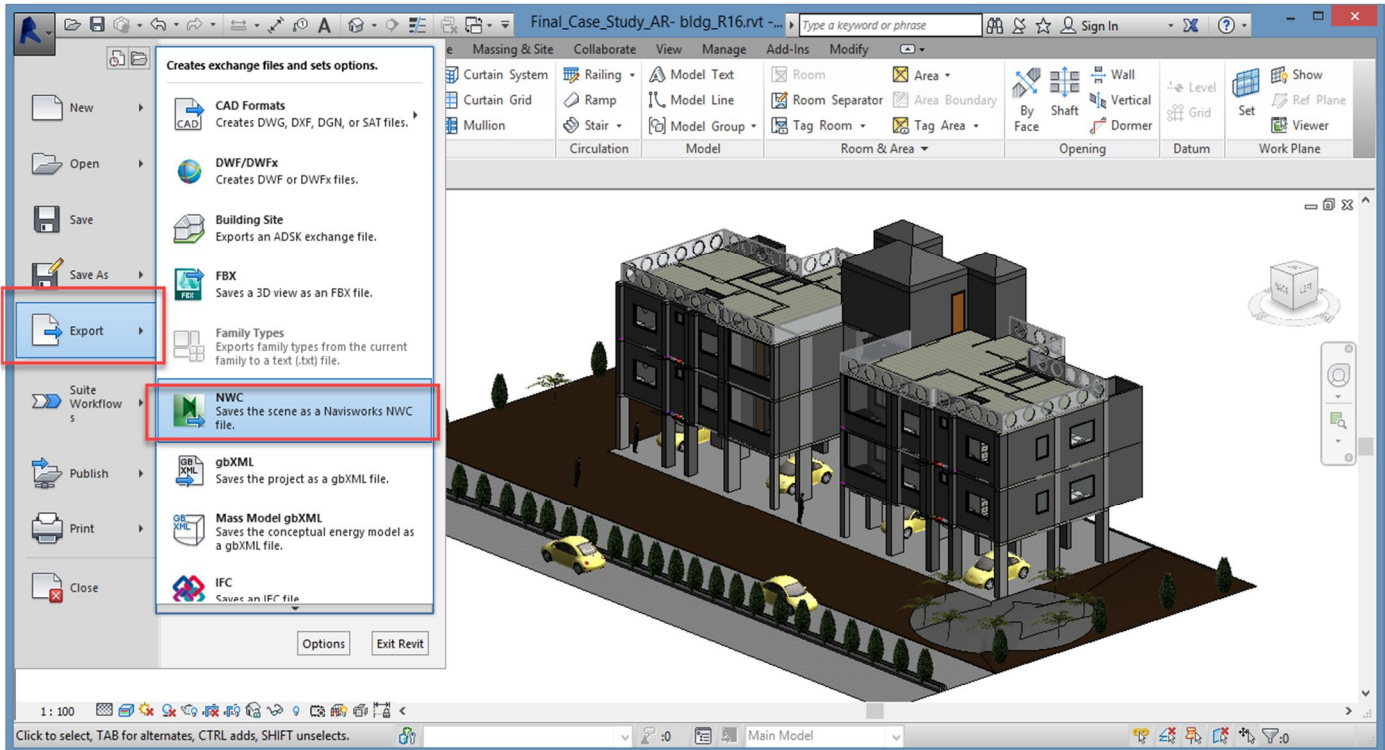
Final_Case_Study_AR- bldg_R16.rvt -... Type a keyword or phrase Sign In

e Massing & Site Collaborate View Manage Add-Ins Modify

Curtain System Railing Model Text Room Area Wall Level Show
Curtain Grid Ramp Model Line Room Separator Area Boundary By Face Shaft Vertical Grid Set Ref Plane
Mullion Stair Model Group Tag Room Tag Area Dormer Viewer
Circulation Model Room & Area Opening Datum Work Plane

New
Open
Save
Save As
Export
Suite Workflows
Publish
Print
Close

Creates exchange files and sets options.

CAD Formats
Creates DWG, DXF, DGN, or SAT files.

DWF/DWFx
Creates DWF or DWFx files.

Building Site
Exports an ADSK exchange file.

FBX
Saves a 3D view as an FBX file.

Family Types
Exports family types from the current family to a text (.txt) file.

NWC
Saves the scene as a Navisworks NWC file.

gbXML
Saves the project as a gbXML file.

Mass Model gbXML
Saves the conceptual energy model as a gbXML file.

IFC
Saves an IFC file

Options Exit Revit

1 : 100

Click to select, TAB for alternates, CTRL adds, SHIFT unselects. :0 Main Model :0